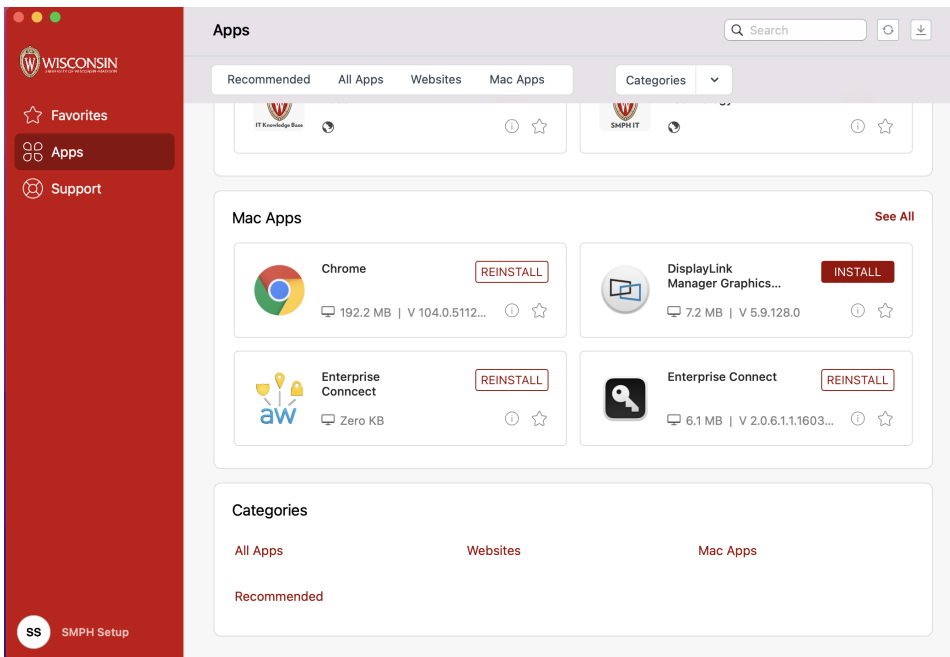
WISCONSIN
UNIVERSITY OF WISCONSIN–MADISON

Favorites
Apps
Support

Apps

Search

Recommended
All Apps
Websites
Mac Apps

Categories

IT Knowledge Base

SMPH IT

Mac Apps
See All

Chrome
REINSTALL
192.2 MB | V 104.0.5112...

DisplayLink Manager Graphics...
INSTALL
7.2 MB | V 5.9.128.0

Enterprise Conncect
REINSTALL
aW
Zero KB

Enterprise Connect
REINSTALL
6.1 MB | V 2.0.6.1.1.1603...

Categories
All Apps
Websites
Mac Apps
Recommended

SS
SMPH Setup